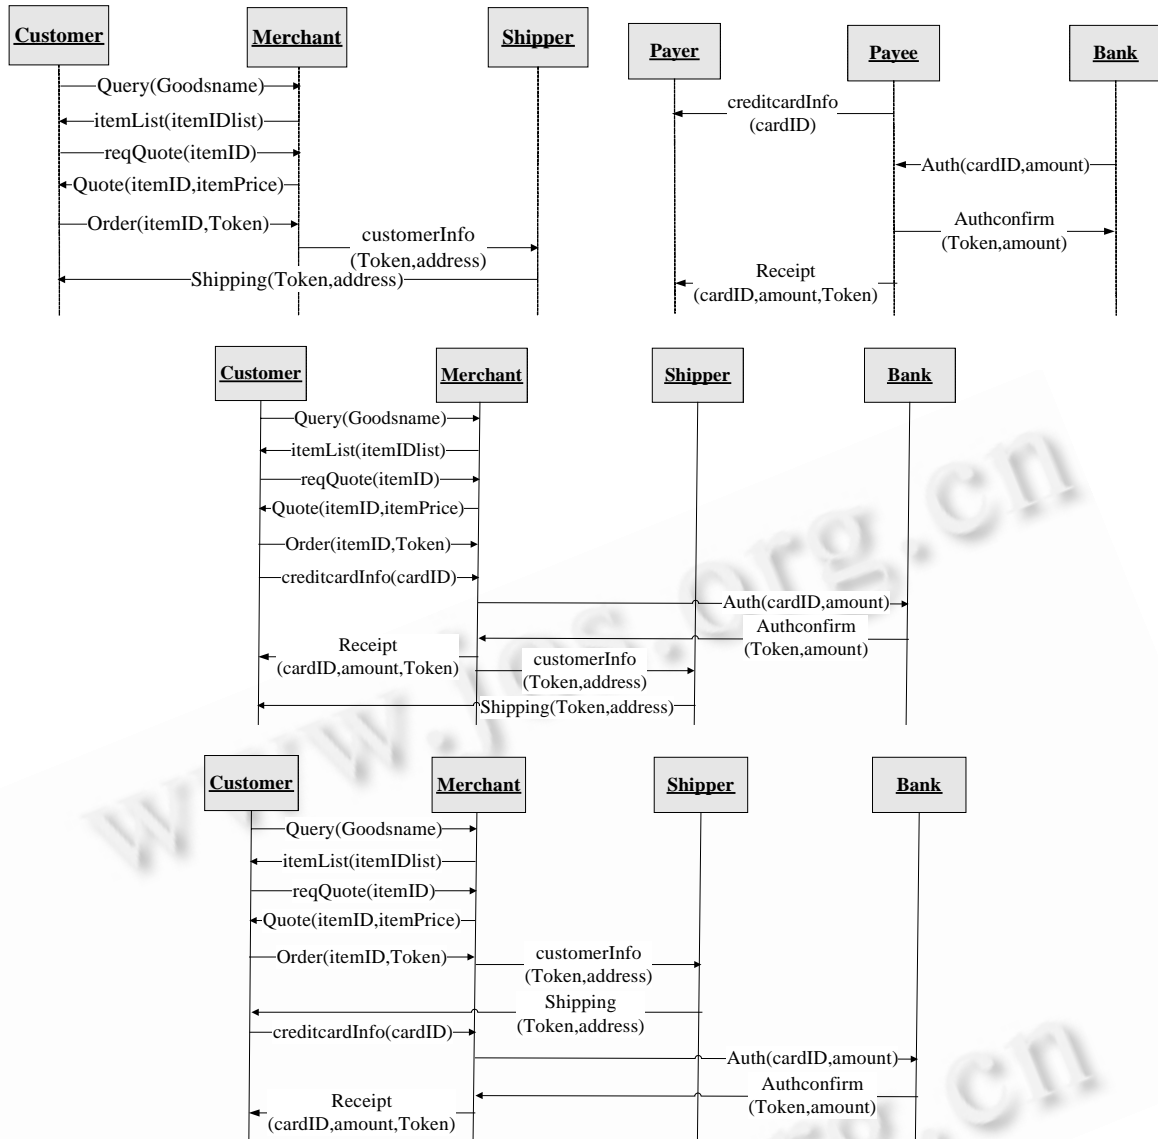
Customer
Merchant
Shipper
Query(Goodsname)
itemList(itemIDlist)
reqQuote(itemID)
Quote(itemID,itemPrice)
Order(itemID,Token)
customerInfo (Token,address)
Shipping(Token,address)

Payer
Payee
Bank
creditcardInfo (cardID)
Auth(cardID,amount)
Authconfirm (Token,amount)
Receipt (cardID,amount,Token)

Customer
Merchant
Shipper
Bank
Query(Goodsname)
itemList(itemIDlist)
reqQuote(itemID)
Quote(itemID,itemPrice)
Order(itemID,Token)
creditcardInfo(cardID)
Auth(cardID,amount)
Authconfirm (Token,amount)
Receipt (cardID,amount,Token)
customerInfo (Token,address)
Shipping(Token,address)

Customer
Merchant
Shipper
Bank
Query(Goodsname)
itemList(itemIDlist)
reqQuote(itemID)
Quote(itemID,itemPrice)
Order(itemID,Token)
customerInfo (Token,address)
Shipping (Token,address)
creditcardInfo(cardID)
Auth(cardID,amount)
Authconfirm (Token,amount)
Receipt (cardID,amount,Token)

www.jos.org.cn